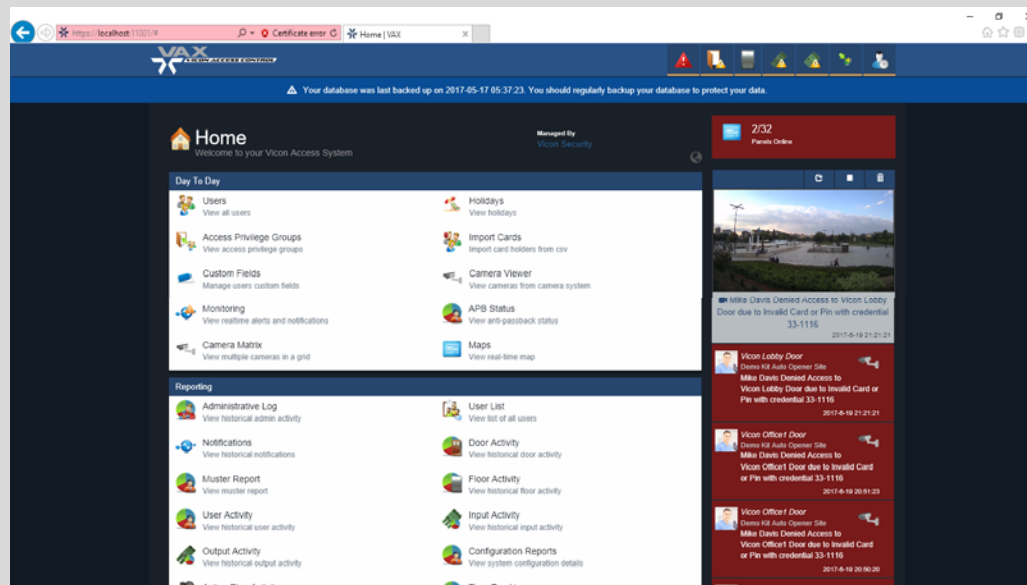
https://localhost:11001/#
Certificate error
Home | VAX

VAX
VICON ACCESS CONTROL

Your database was last backed up on 2017-05-17 05:37:23. You should regularly backup your database to protect your data.

Home
Welcome to your Vicon Access System

Managed By
Vicon Security

2/32
Panels Online

Day To Day

Users
View all users

Holidays
View holidays

Access Privilege Groups
View access privilege groups

Import Cards
Import card holders from csv

Custom Fields
Manage users custom fields

Camera Viewer
View cameras from camera system

Monitoring
View realtime alerts and notifications

APB Status
View anti-passback status

Camera Matrix
View multiple cameras in a grid

Maps
View real-time map

Reporting

Administrative Log
View historical admin activity

User List
View list of all users

Notifications
View historical notifications

Door Activity
View historical door activity

Muster Report
View muster report

Floor Activity
View historical floor activity

User Activity
View historical user activity

Input Activity
View historical input activity

Output Activity
View historical output activity

Configuration Reports
View system configuration details

Mike Davis Denied Access to Vicon Lobby Door due to Invalid Card or Pin with credential 33-1116
2017-8-19 21:21:21

Vicon Lobby Door
Demo Kit Auto Opener Site
Mike Davis Denied Access to Vicon Lobby Door due to Invalid Card or Pin with credential 33-1116
2017-8-19 21:21:21

Vicon Office1 Door
Demo Kit Auto Opener Site
Mike Davis Denied Access to Vicon Office1 Door due to Invalid Card or Pin with credential 33-1116
2017-8-19 20:51:23

Vicon Office1 Door
Demo Kit Auto Opener Site
Mike Davis Denied Access to Vicon Office1 Door due to Invalid Card or Pin with credential 33-1116
2017-8-19 20:50:20